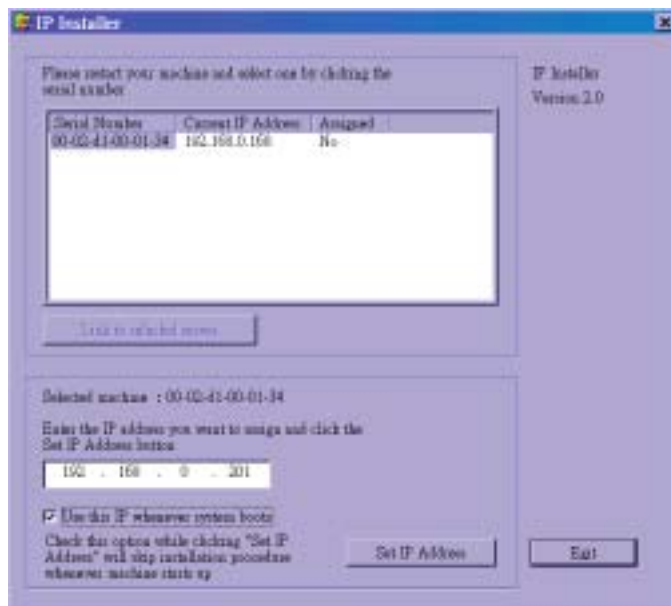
IP Installer

Please restart your machine and select one by clicking the serial number.

| Serial Number | Current IP Address | Assigned |
|---|---|---|
| 00-02-41-00-01-34 | 192.168.0.168 | No |

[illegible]

IP Installer
Version 2.0

Selected machine : 00-02-41-00-01-34

Enter the IP address you want to assign and click the Set IP Address button

192 . 168 . 0 . 201

Use this IP whenever system boots

Check this option while clicking "Set IP Address" will skip installation procedure whenever machine starts up

Set IP Address

Exit